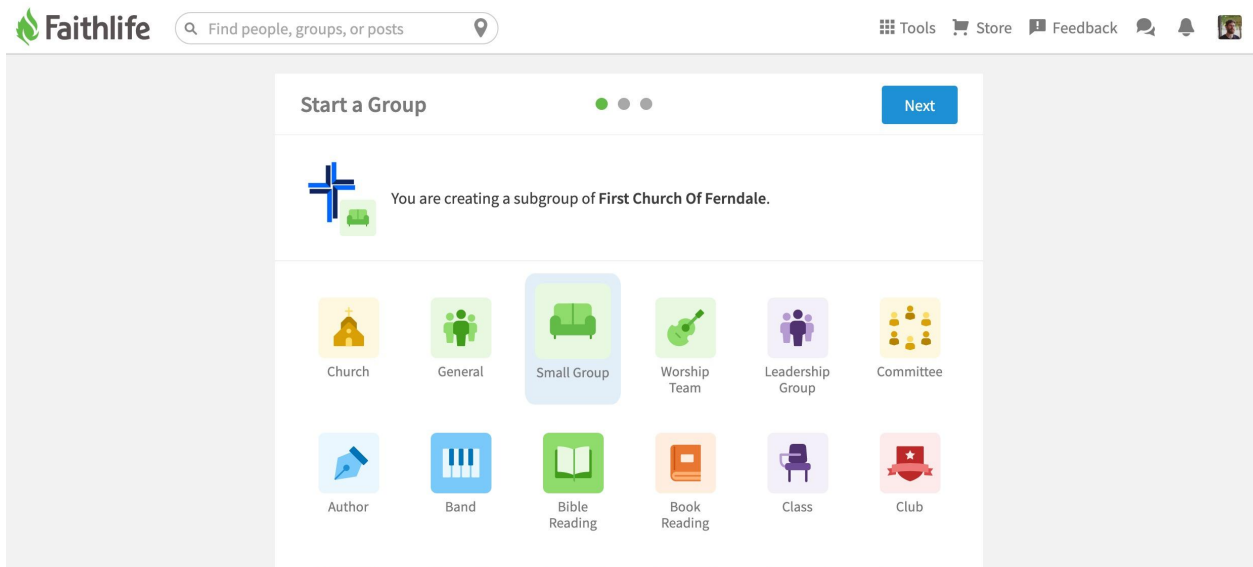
Faithlife

Find people, groups, or posts

Tools Store Feedback

Start a Group

Next

You are creating a subgroup of **First Church Of Ferndale**.

Church
General
Small Group
Worship Team
Leadership Group
Committee

Author
Band
Bible Reading
Book Reading
Class
Club